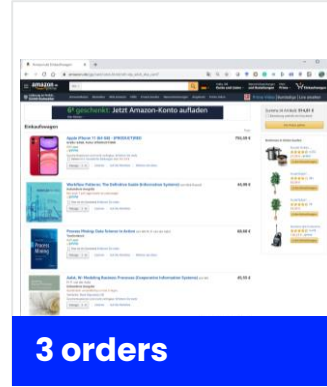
amazon.de

6€ geschenkt: Jetzt Amazon-Konto aufladen

Einkaufswagen

Apple iPhone 11 (64 GB) - (PRODUCT)RED

Workflow Patterns: The Definitive Guide (Information Systems)

Process Mining: Data Science in Action

Gabe, M: Modeling Business Process (Cooperative Information Systems)

3 orders